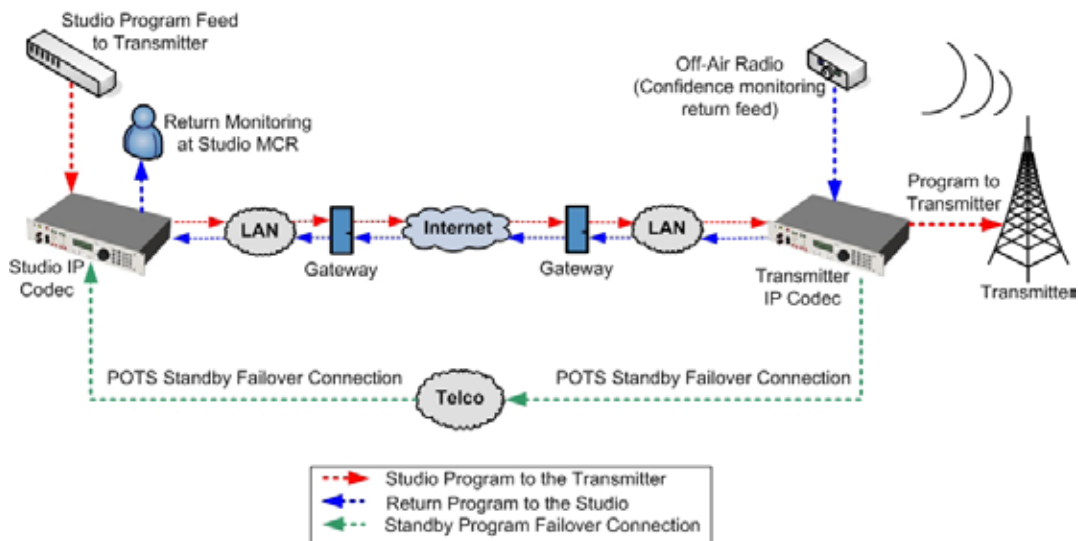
Studio Program Feed to Transmitter

Return Monitoring at Studio MCR

Off-Air Radio (Confidence monitoring return feed)

Program to Transmitter

LAN

Internet

LAN

Studio IP Codec

Gateway

Gateway

Transmitter IP Codec

Transmitter

POTS Standby Failover Connection

Telco

POTS Standby Failover Connection

Studio Program to the Transmitter
Return Program to the Studio
Standby Program Failover Connection